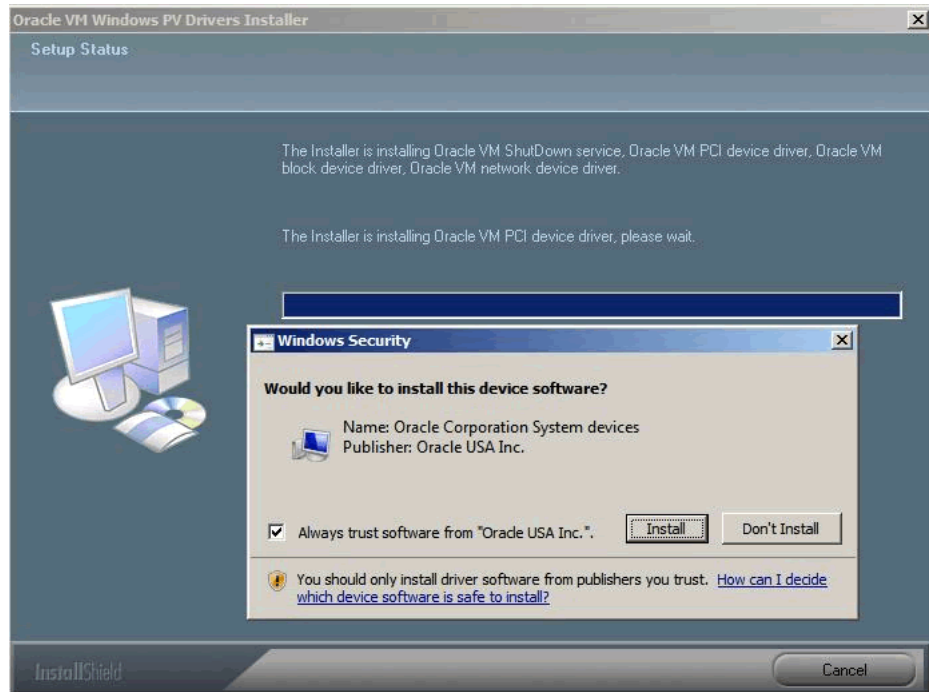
Oracle VM Windows PV Drivers Installer

Setup Status

The Installer is installing Oracle VM ShutDown service, Oracle VM PCI device driver, Oracle VM block device driver, Oracle VM network device driver.

The Installer is installing Oracle VM PCI device driver, please wait.

Windows Security

Would you like to install this device software?

Name: Oracle Corporation System devices
Publisher: Oracle USA Inc.

Always trust software from "Oracle USA Inc.".

Install

Don't Install

You should only install driver software from publishers you trust. How can I decide which device software is safe to install?

InstallShield

Cancel